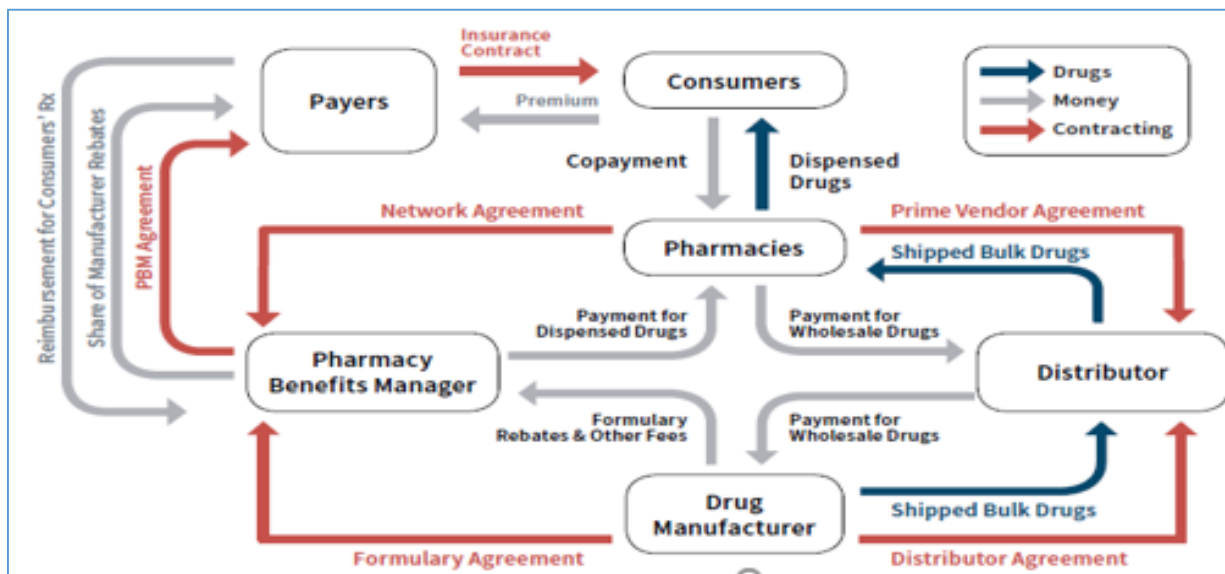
Insurance Contract

Payers

Consumers

Premium

Drugs
Money
Contracting

Reimbursement for Consumers' Rx

Share of Manufacturer Rebates

PBM Agreement

Copayment

Dispensed Drugs

Network Agreement

Pharmacies

Prime Vendor Agreement

Shipped Bulk Drugs

Payment for Dispensed Drugs

Payment for Wholesale Drugs

Pharmacy Benefits Manager

Distributor

Formulary Rebates & Other Fees

Payment for Wholesale Drugs

Drug Manufacturer

Shipped Bulk Drugs

Formulary Agreement

Distributor Agreement